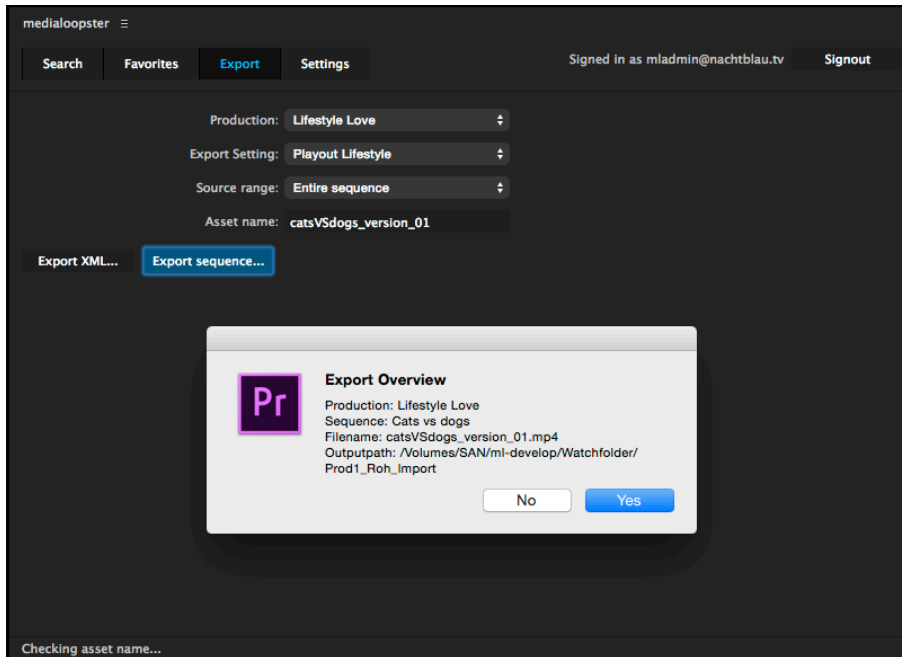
medialoopster ≡

Search Favorites Export Settings

Signed in as mladmin@nachtblau.tv Signout

Production: Lifestyle Love

Export Setting: Playout Lifestyle

Source range: Entire sequence

Asset name: catsVSdogs_version_01

Export XML... Export sequence...

Pr

Export Overview

Production: Lifestyle Love
Sequence: Cats vs dogs
Filename: catsVSdogs_version_01.mp4
Outputpath: /Volumes/SAN/ml-develop/Watchfolder/Prod1_Roh_Import

No Yes

Checking asset name...